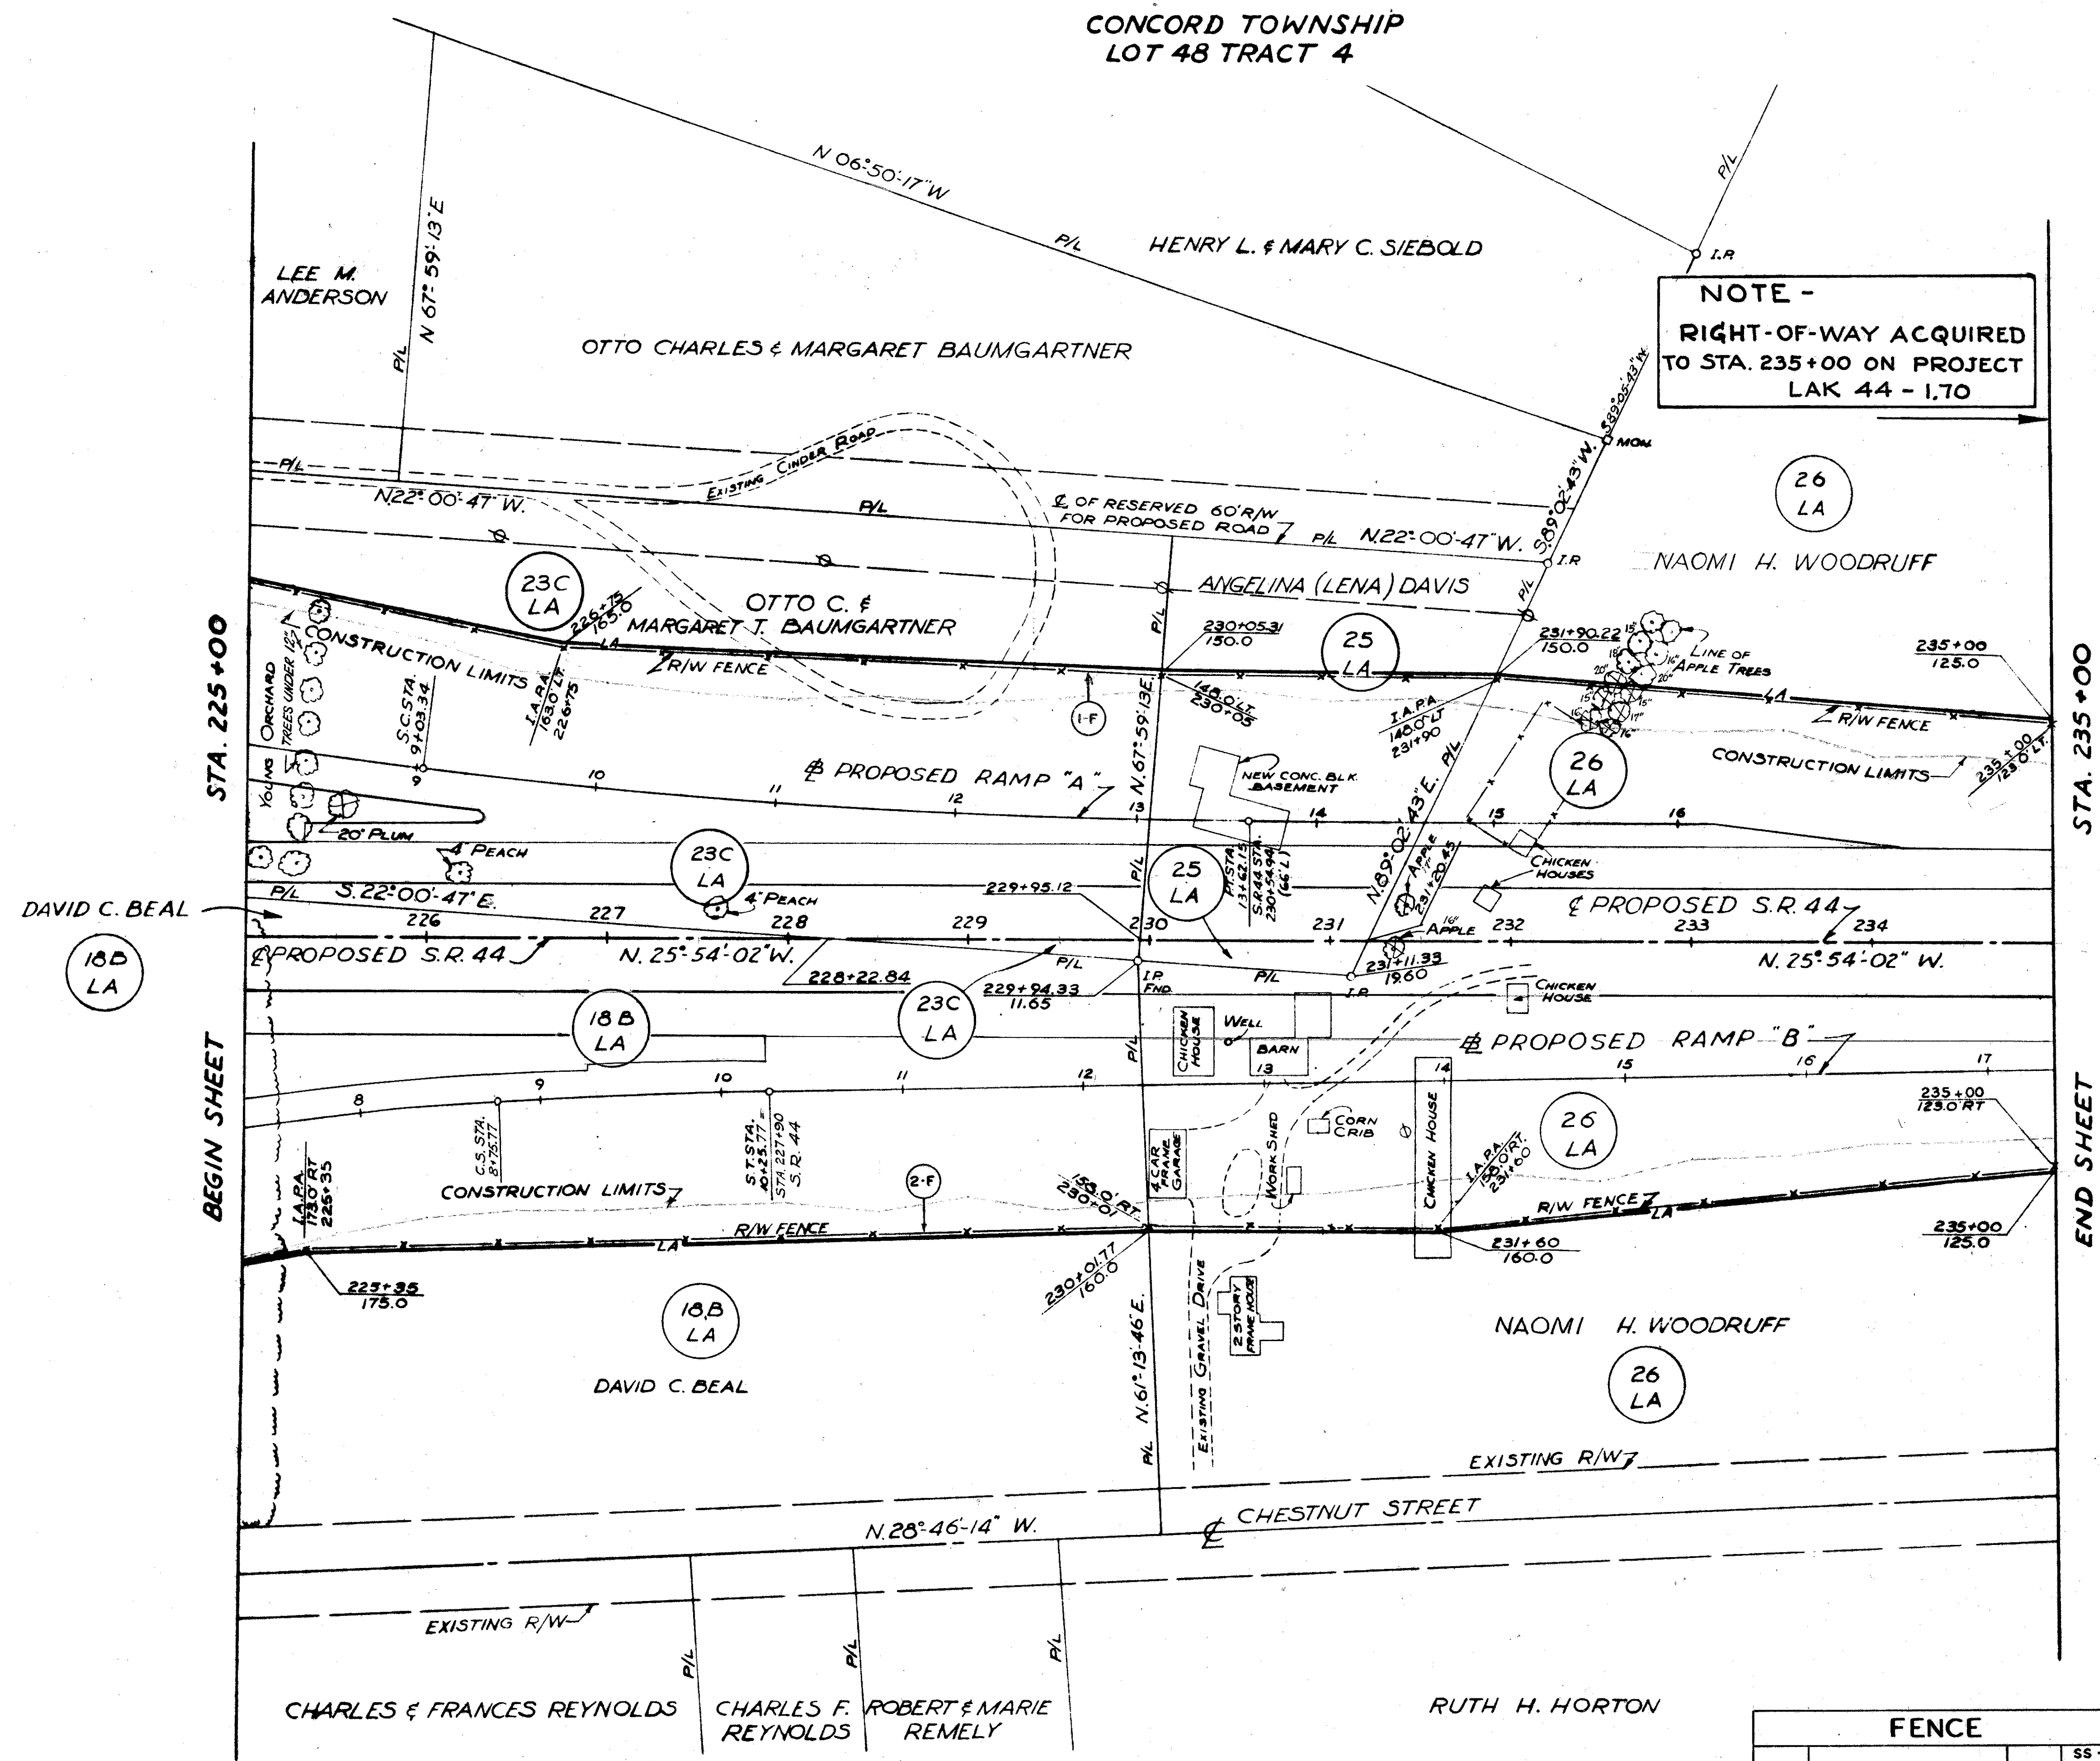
CONCORD TOWNSHIP
LOT 48 TRACT 4

N 06°50'17" W
P/L
HENRY L. & MARY C. SIEBOLD
P/L
I.P.

LEE M. ANDERSON
N 67° 59' 13" E
P/L

OTTO CHARLES & MARGARET BAUMGARTNER

NOTE -
RIGHT-OF-WAY ACQUIRED TO STA. 235+00 ON PROJECT LAK 44 - 1.70

S89°05'43"W
MON.

P/L
EXISTING CINDER ROAD
N.22° 00' 47" W.
P/L
℄ OF RESERVED 60' R/W FOR PROPOSED ROAD
P/L N.22° 00' 47" W.
S89°02'43" W.
I.R.

26 LA
NAOMI H. WOODRUFF

23C LA
OTTO C. & MARGARET T. BAUMGARTNER
ANGELINA (LENA) DAVIS
P/L
P/L

226+75 165.0
LA
R/W FENCE
CONSTRUCTION LIMITS
I.A.P.A. 163.0' LT. 226+75
S.C. STA. 9+03.34
YOUNG ORCHARD TREES UNDER 12"

230+05.31 150.0
25 LA
231+90.22 150.0
LINE OF APPLE TREES
235+00 125.0

N. 67° 59' 13" E.
148.0' LT. 230+05
1-F
I.A.P.A. 148.0' LT. 231+90
P/L
LA
R/W FENCE
CONSTRUCTION LIMITS
235+00 123.0' LT.

STA. 225+00
STA. 235+00

9
10
11
℄ PROPOSED RAMP "A"
12
13
NEW CONC. BLK. BASEMENT
14
N.89°02'43" E.
26 LA
15
16

20" PLUM
4" PEACH
23C LA
4" PEACH
P.I. STA. 13+62.15 S.R. 44 STA. 230+54.94 (64' L)
APPLE 231+20.45
CHICKEN HOUSES

DAVID C. BEAL
P/L S.22° 00' 47" E.
226
227
228
229
229+95.12
230
25 LA
231
232
℄ PROPOSED S.R. 44
233
234
APPLE

18B LA
℄ PROPOSED S.R. 44
N. 25° 54' 02" W.
P/L
P/L
231+11.33 19.60
N. 25° 54' 02" W.
228+22.84
229+94.33 11.65
I.P. FND.
I.P.
CHICKEN HOUSE

18 B LA
23C LA
CHICKEN HOUSE
WELL
BARN
P/L
℄ PROPOSED RAMP "B"
15
16
17

8
9
10
11
12
13
14
235+00 123.0' RT

C.S. STA. 8+75.77
S.T. STA. 10+25.77 = STA. 227+90 S.R. 44
CORN CRIB
26 LA
4 CAR FRAME GARAGE
WORK SHED
CHICKEN HOUSE
I.A.P.A. 153.0' RT. 231+60

BEGIN SHEET
END SHEET

I.A.P.A. 175.0' RT 225+35
CONSTRUCTION LIMITS
2-F
153.0' RT. 230+01
R/W FENCE
LA
R/W FENCE
LA
231+60 160.0
235+00 125.0

225+35 175.0
230+01.77 160.0
EXISTING GRAVEL DRIVE
2 STORY FRAME HOUSE

18B LA
DAVID C. BEAL
P/L N. 61° 13' 46" E.
NAOMI H. WOODRUFF
26 LA

EXISTING R/W
N.28° 46' 14" W.
℄ CHESTNUT STREET

EXISTING R/W
P/L
P/L
P/L

CHARLES & FRANCES REYNOLDS
CHARLES F. REYNOLDS
ROBERT & MARIE REMELY
RUTH H. HORTON

FENCE
SS